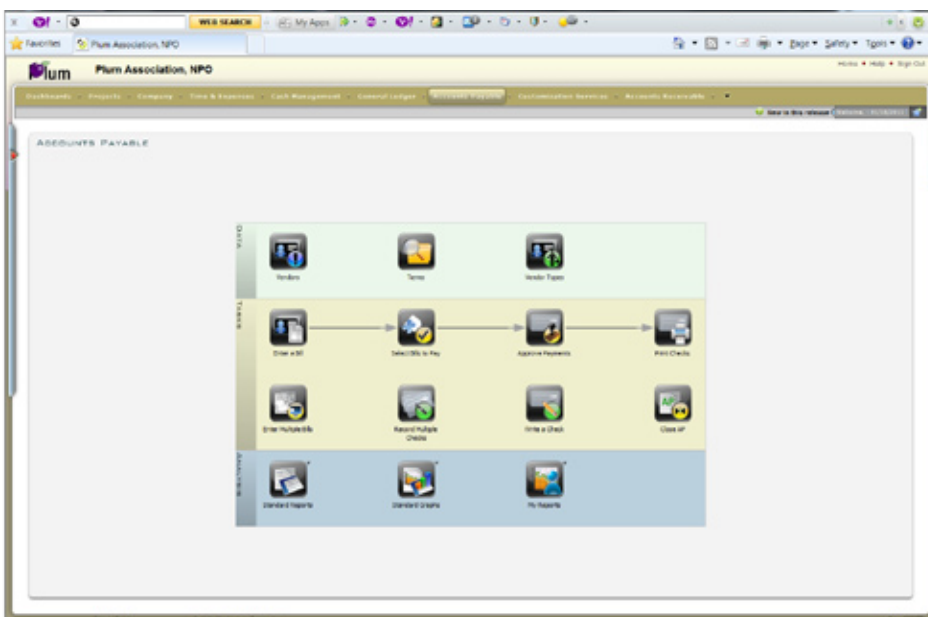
WEB SEARCH My Apps

Favorites Plum Association, NPO

Page ▾ Safety ▾ Tools ▾

Plum Plum Association, NPO

Home • Help • Sign Out

Dashboards Projects Company Time & Expenses Cash Management General Ledger Accounts Payable Customization Services Accounts Receivable

New in this release

ACCOUNTS PAYABLE

DATA

Vendors

Terms

Vendor Types

TASKS

Enter a Bill

Select Bills to Pay

Approve Payments

Print Checks

Enter Multiple Bills

Record Multiple Checks

Write a Check

Close AP

ANALYSIS

Standard Reports

Standard Graphs

My Reports